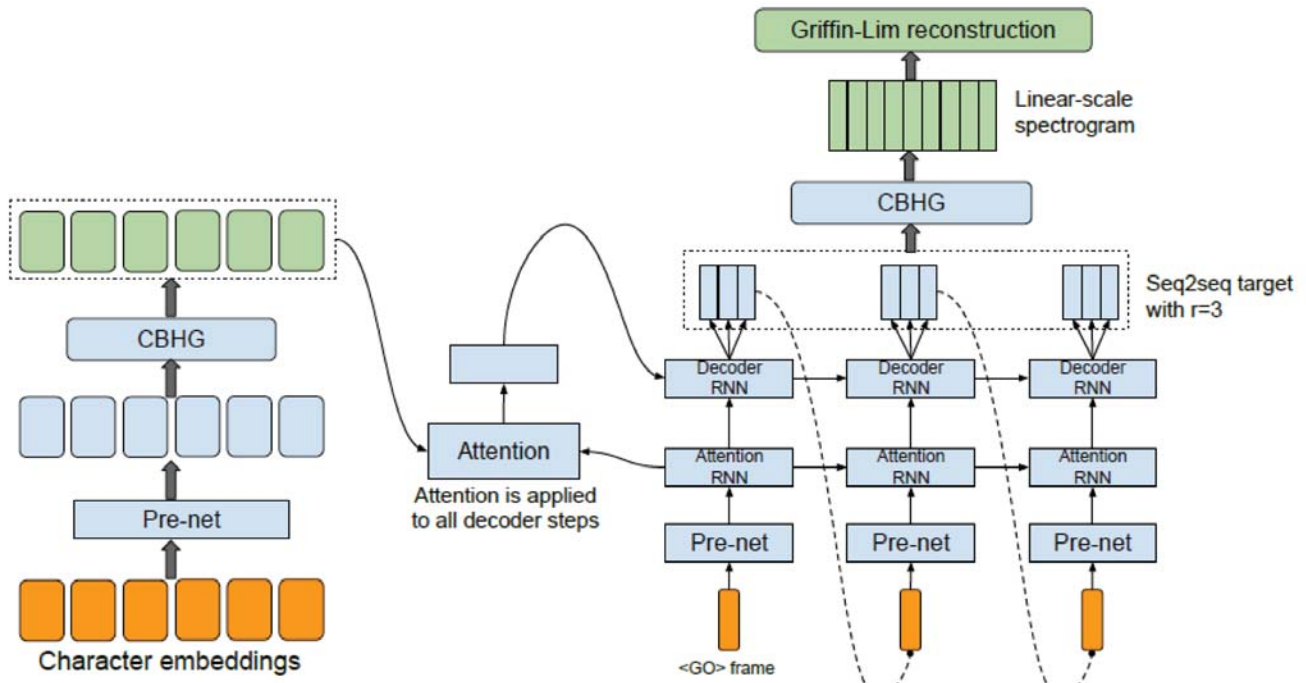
Griffin-Lim reconstruction

Linear-scale spectrogram

CBHG

Seq2seq target with r=3

CBHG

Decoder RNN

Decoder RNN

Decoder RNN

Attention

Attention is applied to all decoder steps

Attention RNN

Attention RNN

Attention RNN

Pre-net

Pre-net

Pre-net

Pre-net

<GO> frame

Character embeddings